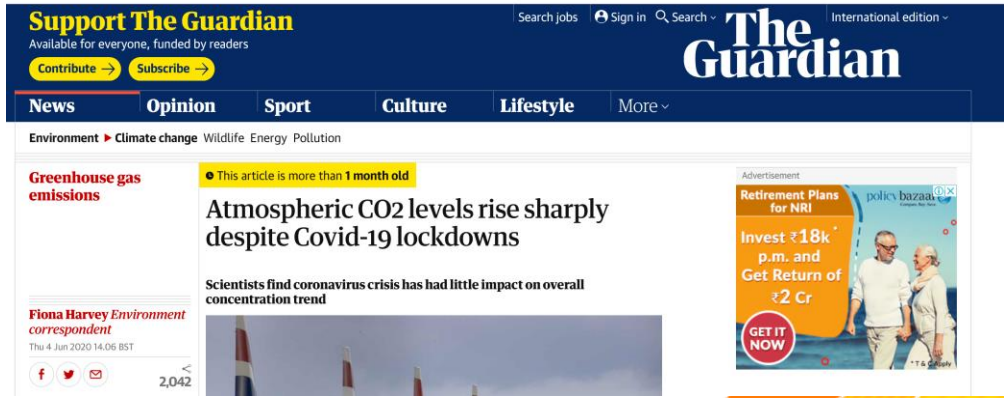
Support The Guardian
Available for everyone, funded by readers
Contribute →
Subscribe →

Search jobs
Sign in
Search
The Guardian
International edition

News
Opinion
Sport
Culture
Lifestyle
More

Environment ▸ Climate change Wildlife Energy Pollution

Greenhouse gas emissions

This article is more than 1 month old

Atmospheric CO2 levels rise sharply despite Covid-19 lockdowns

Scientists find coronavirus crisis has had little impact on overall concentration trend

Fiona Harvey Environment correspondent
Thu 4 Jun 2020 14.06 BST

2,042

Advertisement
Retirement Plans for NRI
policybazaar
Invest ₹18k* p.m. and Get Return of ₹2 Cr
GET IT NOW
*T & C Apply